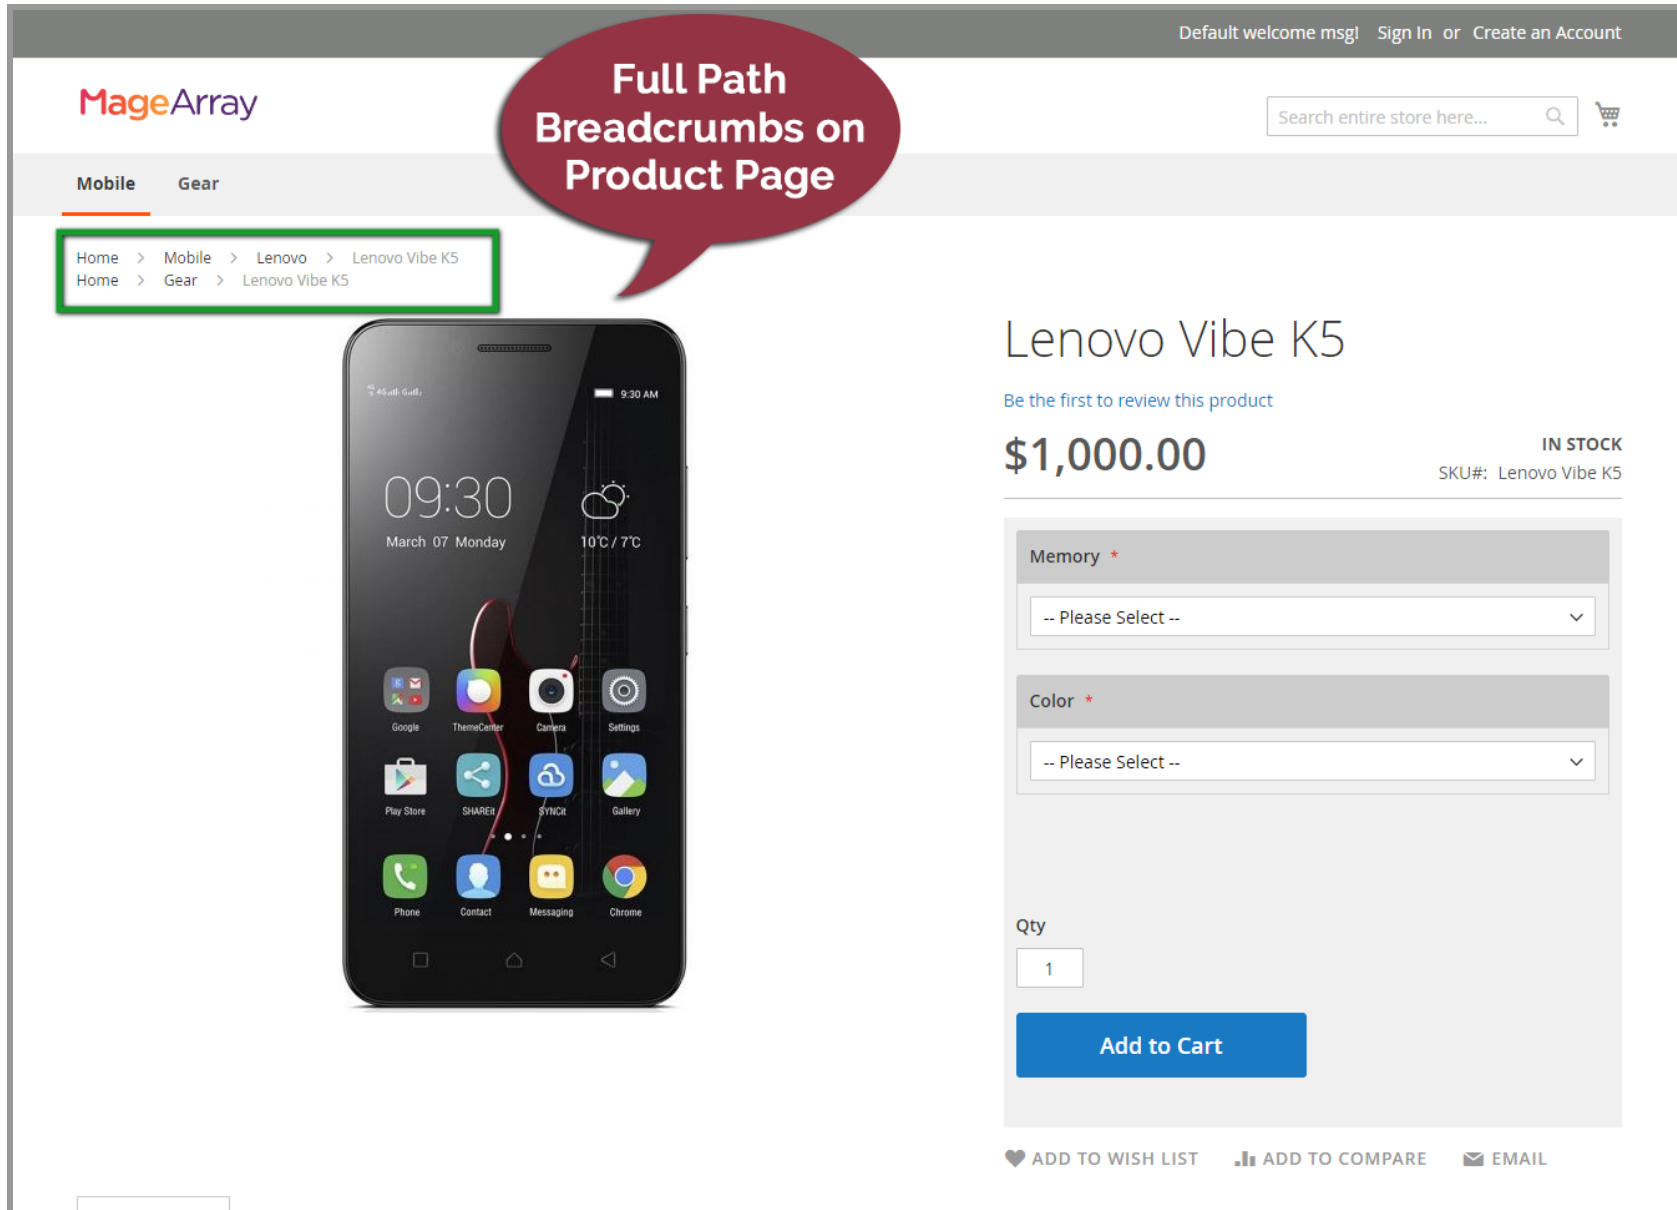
Default welcome msg! Sign In or Create an Account

MageArray

Full Path Breadcrumbs on Product Page

Search entire store here...

Mobile Gear

Home > Mobile > Lenovo > Lenovo Vibe K5
Home > Gear > Lenovo Vibe K5

9:30 AM

09:30
March 07 Monday
10℃ / 7℃

Google ThemeCenter Camera Settings
Play Store SHAREit SYNCit Gallery
Phone Contact Messaging Chrome

Lenovo Vibe K5

Be the first to review this product

$1,000.00

IN STOCK
SKU#: Lenovo Vibe K5

Memory *
-- Please Select --

Color *
-- Please Select --

Qty
1

Add to Cart

ADD TO WISH LIST ADD TO COMPARE EMAIL